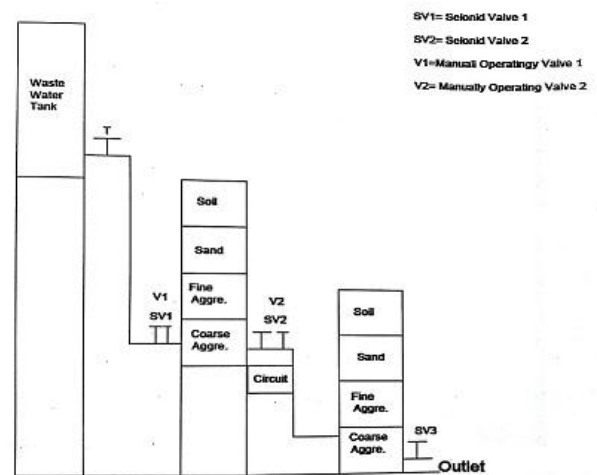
SV1= Selonid Valve 1
SV2= Selonid Valve 2
V1=Manuall Operatingy Valve 1
V2= Manually Operating Valve 2

Waste Water Tank

T

Soil
Sand
Fine Aggre.
Coarse Aggre.

V1
SV1

V2
SV2

Circuit

Soil
Sand
Fine Aggre.
Coarse Aggre.

SV3

Outlet